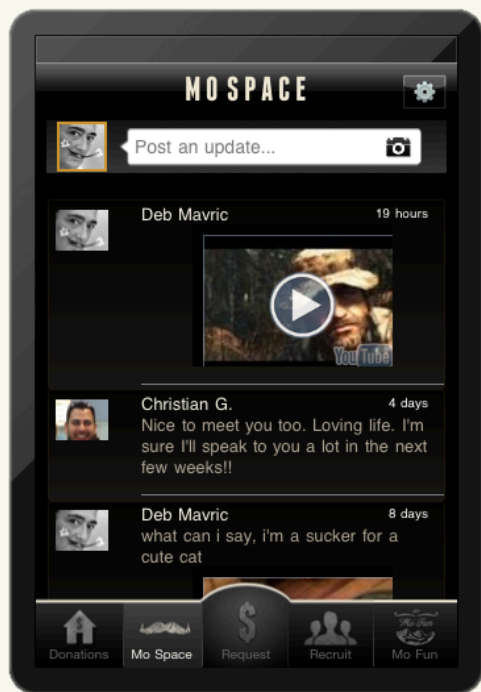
MO SPACE

Post an update...

Deb Mavric
19 hours

YouTube

Christian G.
4 days
Nice to meet you too. Loving life. I'm sure I'll speak to you a lot in the next few weeks!!

Deb Mavric
8 days
what can i say, i'm a sucker for a cute cat

Donations
Mo Space
Request
Recruit
Mo Fun
Mo Fun